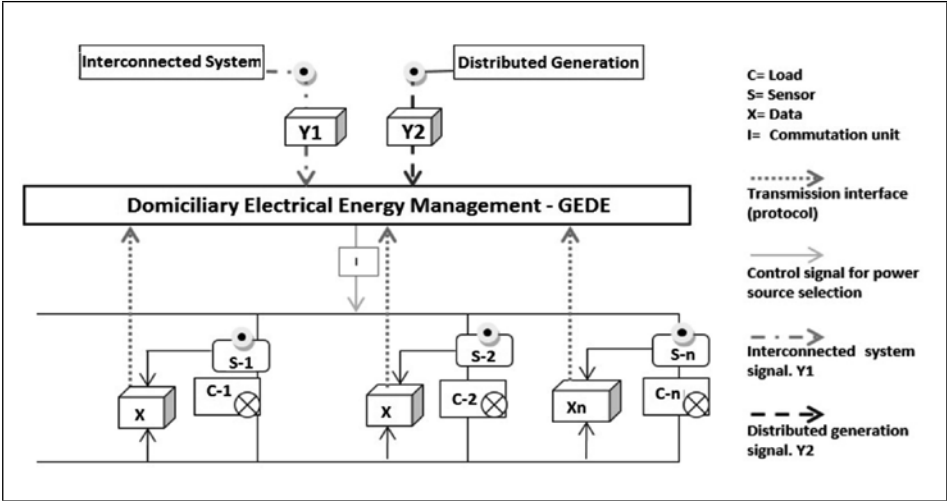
Interconnected System

Distributed Generation

Y1

Y2

Domiciliary Electrical Energy Management - GEDE

I

S-1

C-1

X

S-2

C-2

X

S-n

C-n

Xn

C= Load
S= Sensor
X= Data
I= Commutation unit

Transmission interface (protocol)

Control signal for power source selection

Interconnected system signal. Y1

Distributed generation signal. Y2